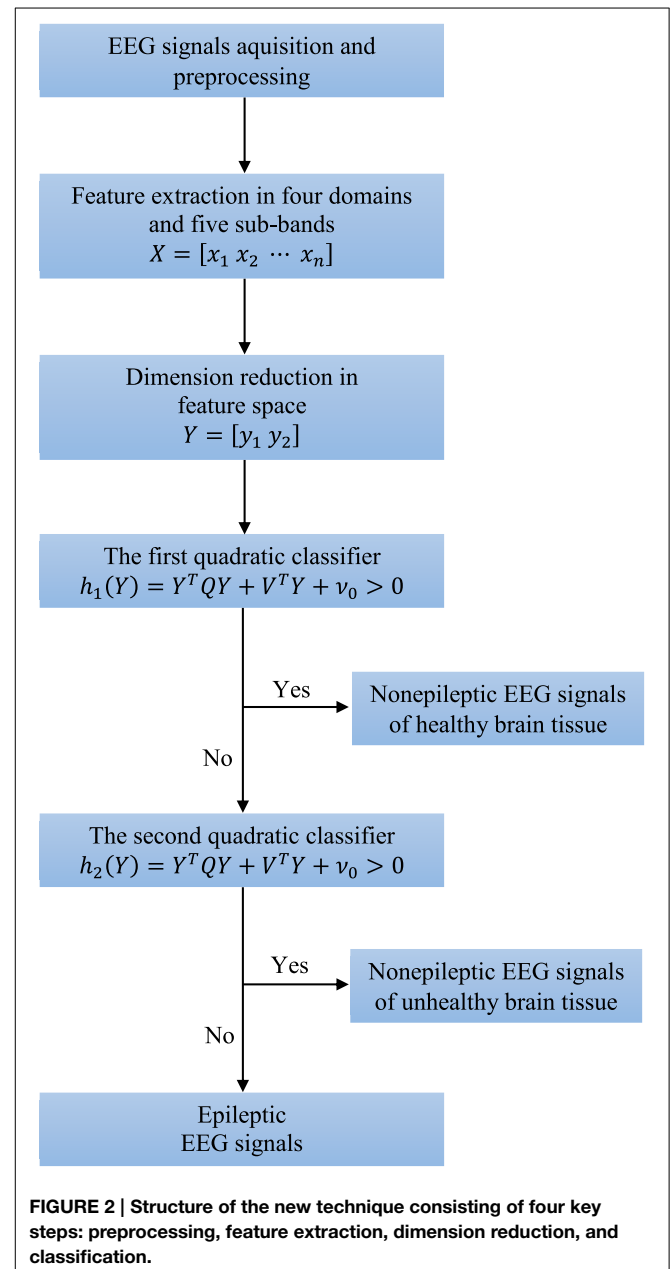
EEG signals aquisition and preprocessing

Feature extraction in four domains and five sub-bands
$X = [x_1 \; x_2 \; \cdots \; x_n]$

Dimension reduction in feature space
$Y = [y_1 \; y_2]$

The first quadratic classifier
$h_1(Y) = Y^T QY + V^T Y + v_0 > 0$

Yes

Nonepileptic EEG signals of healthy brain tissue

No

The second quadratic classifier
$h_2(Y) = Y^T QY + V^T Y + v_0 > 0$

Yes

Nonepileptic EEG signals of unhealthy brain tissue

No

Epileptic EEG signals

FIGURE 2 | Structure of the new technique consisting of four key steps: preprocessing, feature extraction, dimension reduction, and classification.